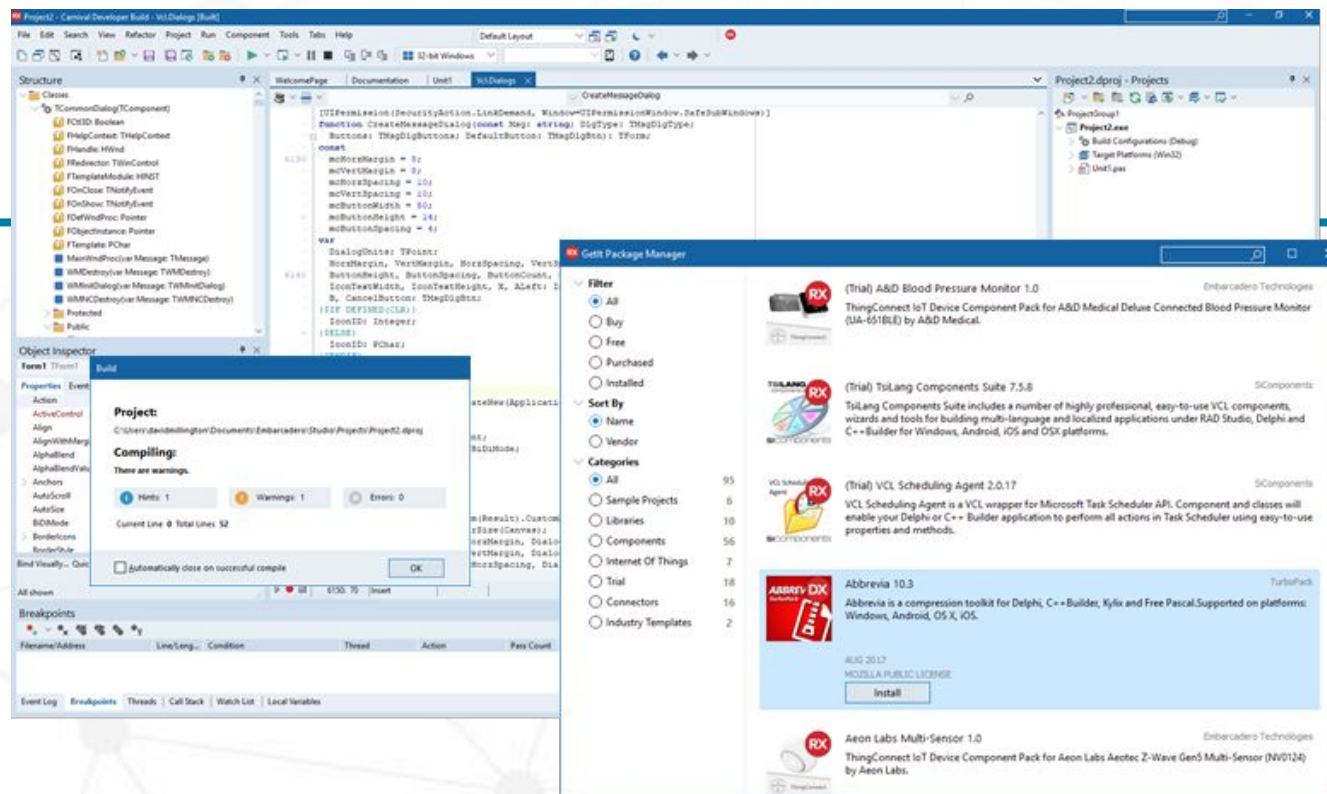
Project2 - Carnival Developer Build - Vcl.Dialogs [Built]

File Edit Search View Refactor Project Run Component Tools Tabs Help

Default Layout

32-bit Windows

Structure

Classes
TCommonDialog(TComponent)
FCtl3D: Boolean
FHelpContext: THelpContext
FHandle: HWnd
FRedirector: TWinControl
FTemplateModule: HINST
FOnClose: TNotifyEvent
FOnShow: TNotifyEvent
FDefWndProc: Pointer
FObjectInstance: Pointer
FTemplate: PChar
MainWndProc(var Message: TMessage)
WMDestroy(var Message: TWMDestroy)
WMInitDialog(var Message: TWMInitDialog)
WMNCDestroy(var Message: TWMNCDestroy)
Protected
Public

Object Inspector

Form1 TForm1

Properties Events

Action
ActiveControl
Align
AlignWithMargins
AlphaBlend
AlphaBlendValue
Anchors
AutoScroll
AutoSize
BiDiMode
BorderIcons
BorderStyle

Bind Visually... Quic

All shown

WelcomePage Documentation Unit1 Vcl.Dialogs

CreateMessageDialog

[UIPermission(SecurityAction.LinkDemand, Window=UIPermissionWindow.SafeSubWindows)]
function CreateMessageDialog(const Msg: string; DlgType: TMsgDlgType;
  Buttons: TMsgDlgButtons; DefaultButton: TMsgDlgBtn): TForm;
const
  mcHorzMargin = 8;
  mcVertMargin = 8;
  mcHorzSpacing = 10;
  mcVertSpacing = 10;
  mcButtonWidth = 50;
  mcButtonHeight = 14;
  mcButtonSpacing = 4;
var
  DialogUnits: TPoint;
  HorzMargin, VertMargin, HorzSpacing, VertS
  ButtonHeight, ButtonSpacing, ButtonCount,
  IconTextWidth, IconTextHeight, X, ALeft: I
  B, CancelButton: TMsgDlgBtn;
{$IF DEFINED(CLR)}
  IconID: Integer;
{$ELSE}
  IconID: PChar;

6130
6140

ateNew(Applicati
t;
BiDiMode)
m(Result).Custom
rSize(Canvas);
orzMargin, Dialo
ertMargin, Dialo
HorzSpacing, Dia

6130: 70 Insert

Build

Project:
C:\Users\davidmillington\Documents\Embarcadero\Studio\Projects\Project2.dproj

Compiling:
There are warnings.

Hints: 1
Warnings: 1
Errors: 0

Current Line 0 Total Lines 52

Automatically close on successful compile

OK

Breakpoints

Filename/Address Line/Leng... Condition Thread Action Pass Count

Event Log Breakpoints Threads Call Stack Watch List Local Variables

Project2.dproj - Projects

ProjectGroup1
Project2.exe
Build Configurations (Debug)
Target Platforms (Win32)
Unit1.pas

GetIt Package Manager

Filter
All
Buy
Free
Purchased
Installed

Sort By
Name
Vendor

Categories
All 95
Sample Projects 6
Libraries 10
Components 56
Internet Of Things 7
Trial 18
Connectors 16
Industry Templates 2

(Trial) A&D Blood Pressure Monitor 1.0
Embarcadero Technologies
ThingConnect IoT Device Component Pack for A&D Medical Deluxe Connected Blood Pressure Monitor (UA-651BLE) by A&D Medical.

(Trial) TsiLang Components Suite 7.5.8
SiComponents
TsiLang Components Suite includes a number of highly professional, easy-to-use VCL components, wizards and tools for building multi-language and localized applications under RAD Studio, Delphi and C++Builder for Windows, Android, iOS and OSX platforms.

(Trial) VCL Scheduling Agent 2.0.17
SiComponents
VCL Scheduling Agent is a VCL wrapper for Microsoft Task Scheduler API. Component and classes will enable your Delphi or C++ Builder application to perform all actions in Task Scheduler using easy-to-use properties and methods.

Abbrevia 10.3
TurboPack
Abbrevia is a compression toolkit for Delphi, C++Builder, Kylix and Free Pascal.Supported on platforms: Windows, Android, OS X, iOS.
AUG 2017
MOZILLA PUBLIC LICENSE
Install

Aeon Labs Multi-Sensor 1.0
Embarcadero Technologies
ThingConnect IoT Device Component Pack for Aeon Labs Aeotec Z-Wave Gen5 Multi-Sensor (NV0124) by Aeon Labs.